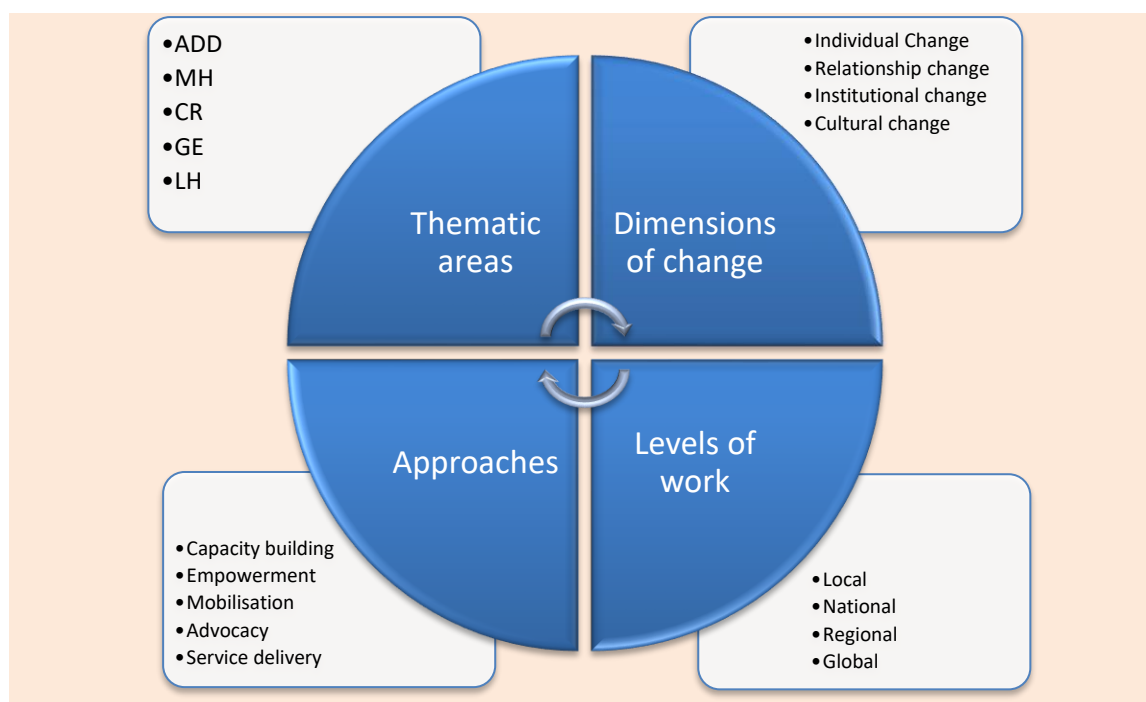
•ADD
•MH
•CR
•GE
•LH

•Individual Change
•Relationship change
•Institutional change
•Cultural change

Thematic areas

Dimensions of change

Approaches

Levels of work

•Capacity building
•Empowerment
•Mobilisation
•Advocacy
•Service delivery

•Local
•National
•Regional
•Global